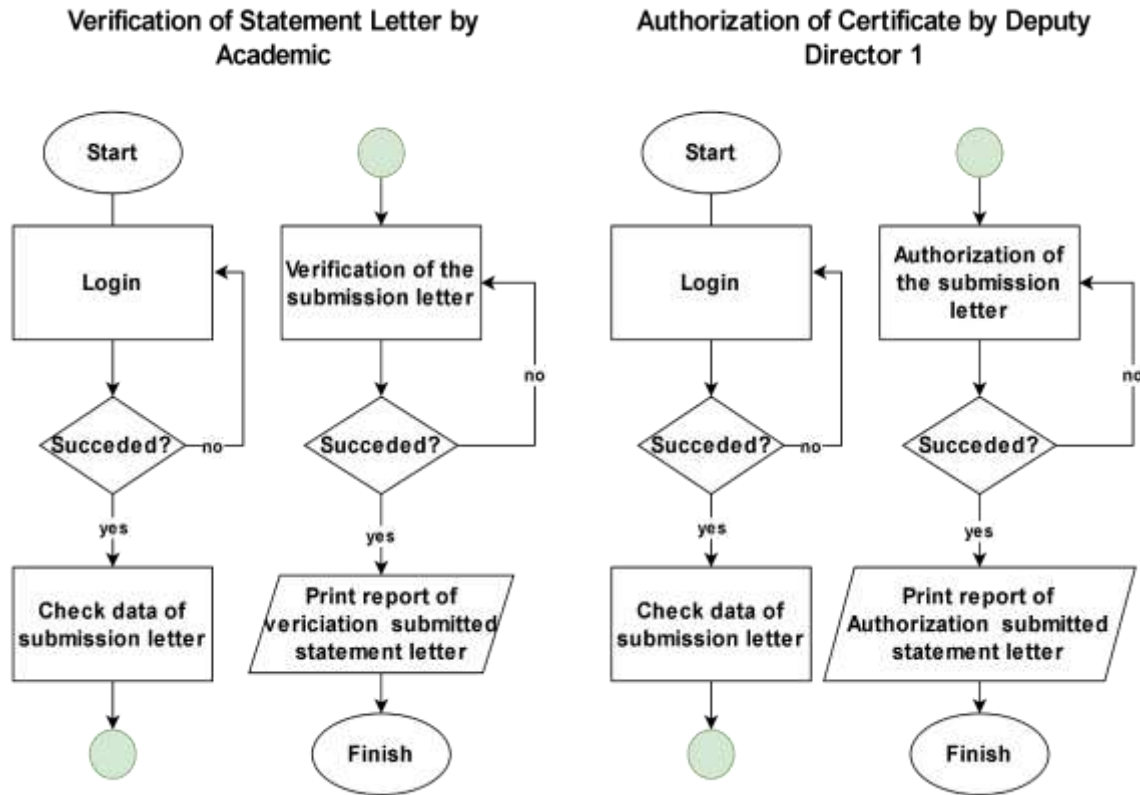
Verification of Statement Letter by Academic

Start

Login

Succeded?

no

yes

Check data of submission letter

Verification of the submission letter

Succeded?

no

yes

Print report of vericiation submitted statement letter

Finish

Authorization of Certificate by Deputy Director 1

Start

Login

Succeded?

no

yes

Check data of submission letter

Authorization of the submission letter

Succeded?

no

yes

Print report of Authorization submitted statement letter

Finish